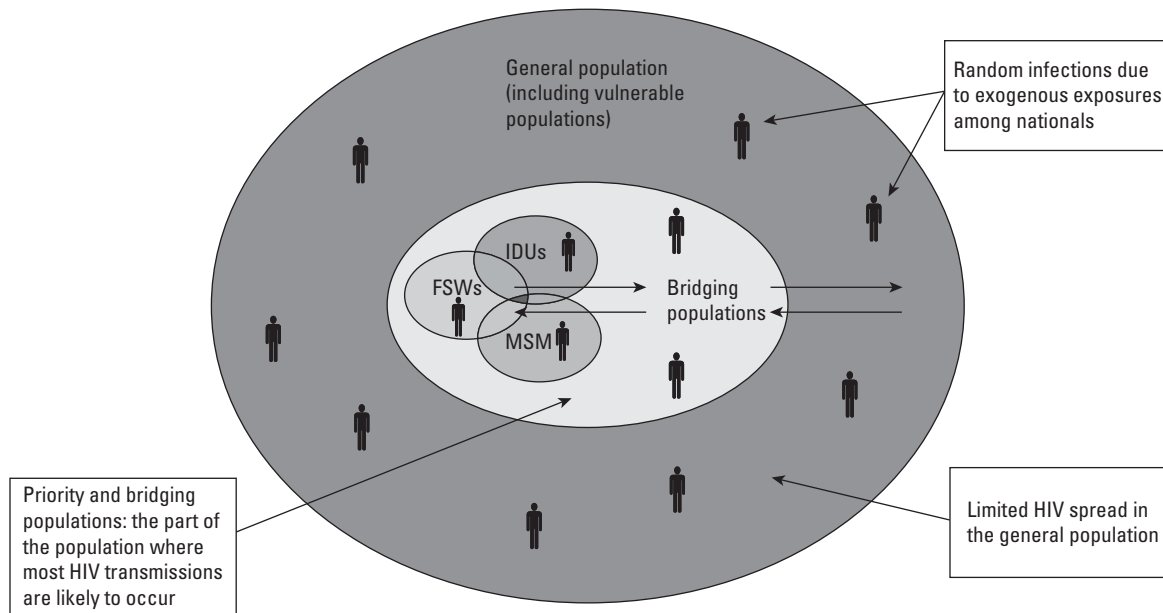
General population (including vulnerable populations)

Random infections due to exogenous exposures among nationals

IDUs

FSWs

MSM

Bridging populations

Priority and bridging populations: the part of the population where most HIV transmissions are likely to occur

Limited HIV spread in the general population